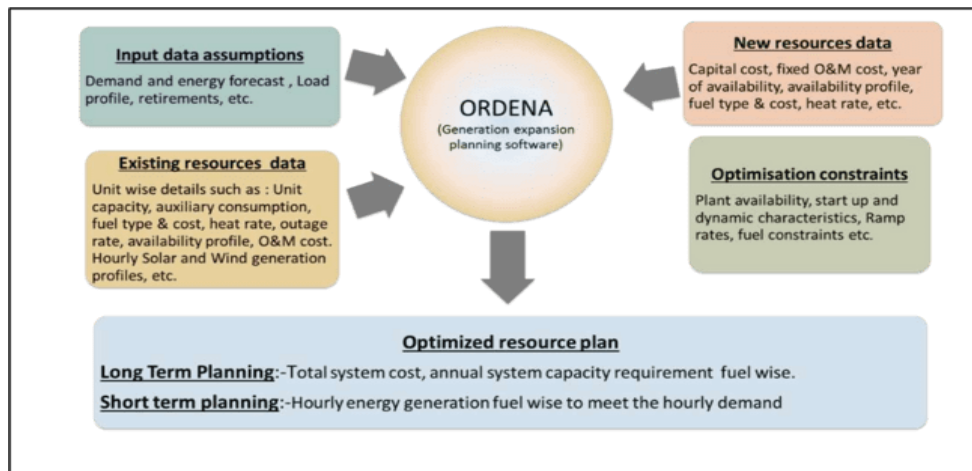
Input data assumptions

Demand and energy forecast , Load profile, retirements, etc.

ORDENA
(Generation expansion planning software)

New resources data

Capital cost, fixed O&M cost, year of availability, availability profile, fuel type & cost, heat rate, etc.

Existing resources data

Unit wise details such as : Unit capacity, auxiliary consumption, fuel type & cost, heat rate, outage rate, availability profile, O&M cost. Hourly Solar and Wind generation profiles, etc.

Optimisation constraints

Plant availability, start up and dynamic characteristics, Ramp rates, fuel constraints etc.

Optimized resource plan

Long Term Planning:-Total system cost, annual system capacity requirement fuel wise.

Short term planning:-Hourly energy generation fuel wise to meet the hourly demand